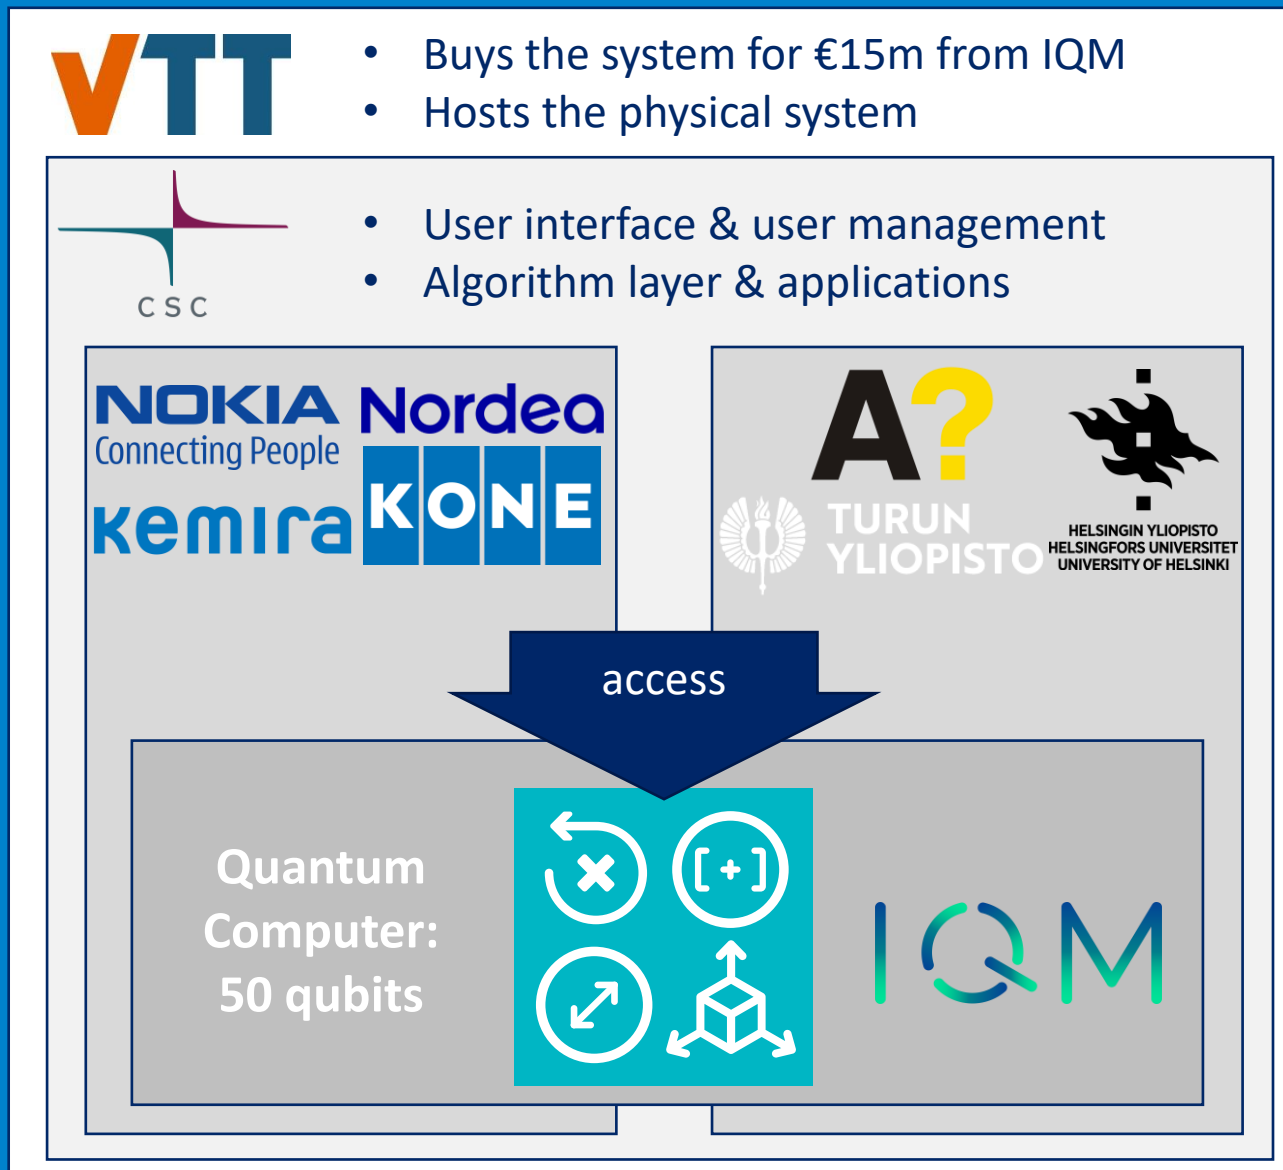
VTT

- Buys the system for €15m from IQM
- Hosts the physical system

CSC

- User interface & user management
- Algorithm layer & applications

NOKIA Connecting People

Nordea

kemira

KONE

A?

TURUN YLIOPISTO

HELSINGIN YLIOPISTO
HELSINGFORS UNIVERSITET
UNIVERSITY OF HELSINKI

access

Quantum Computer: 50 qubits

[+]

IQM